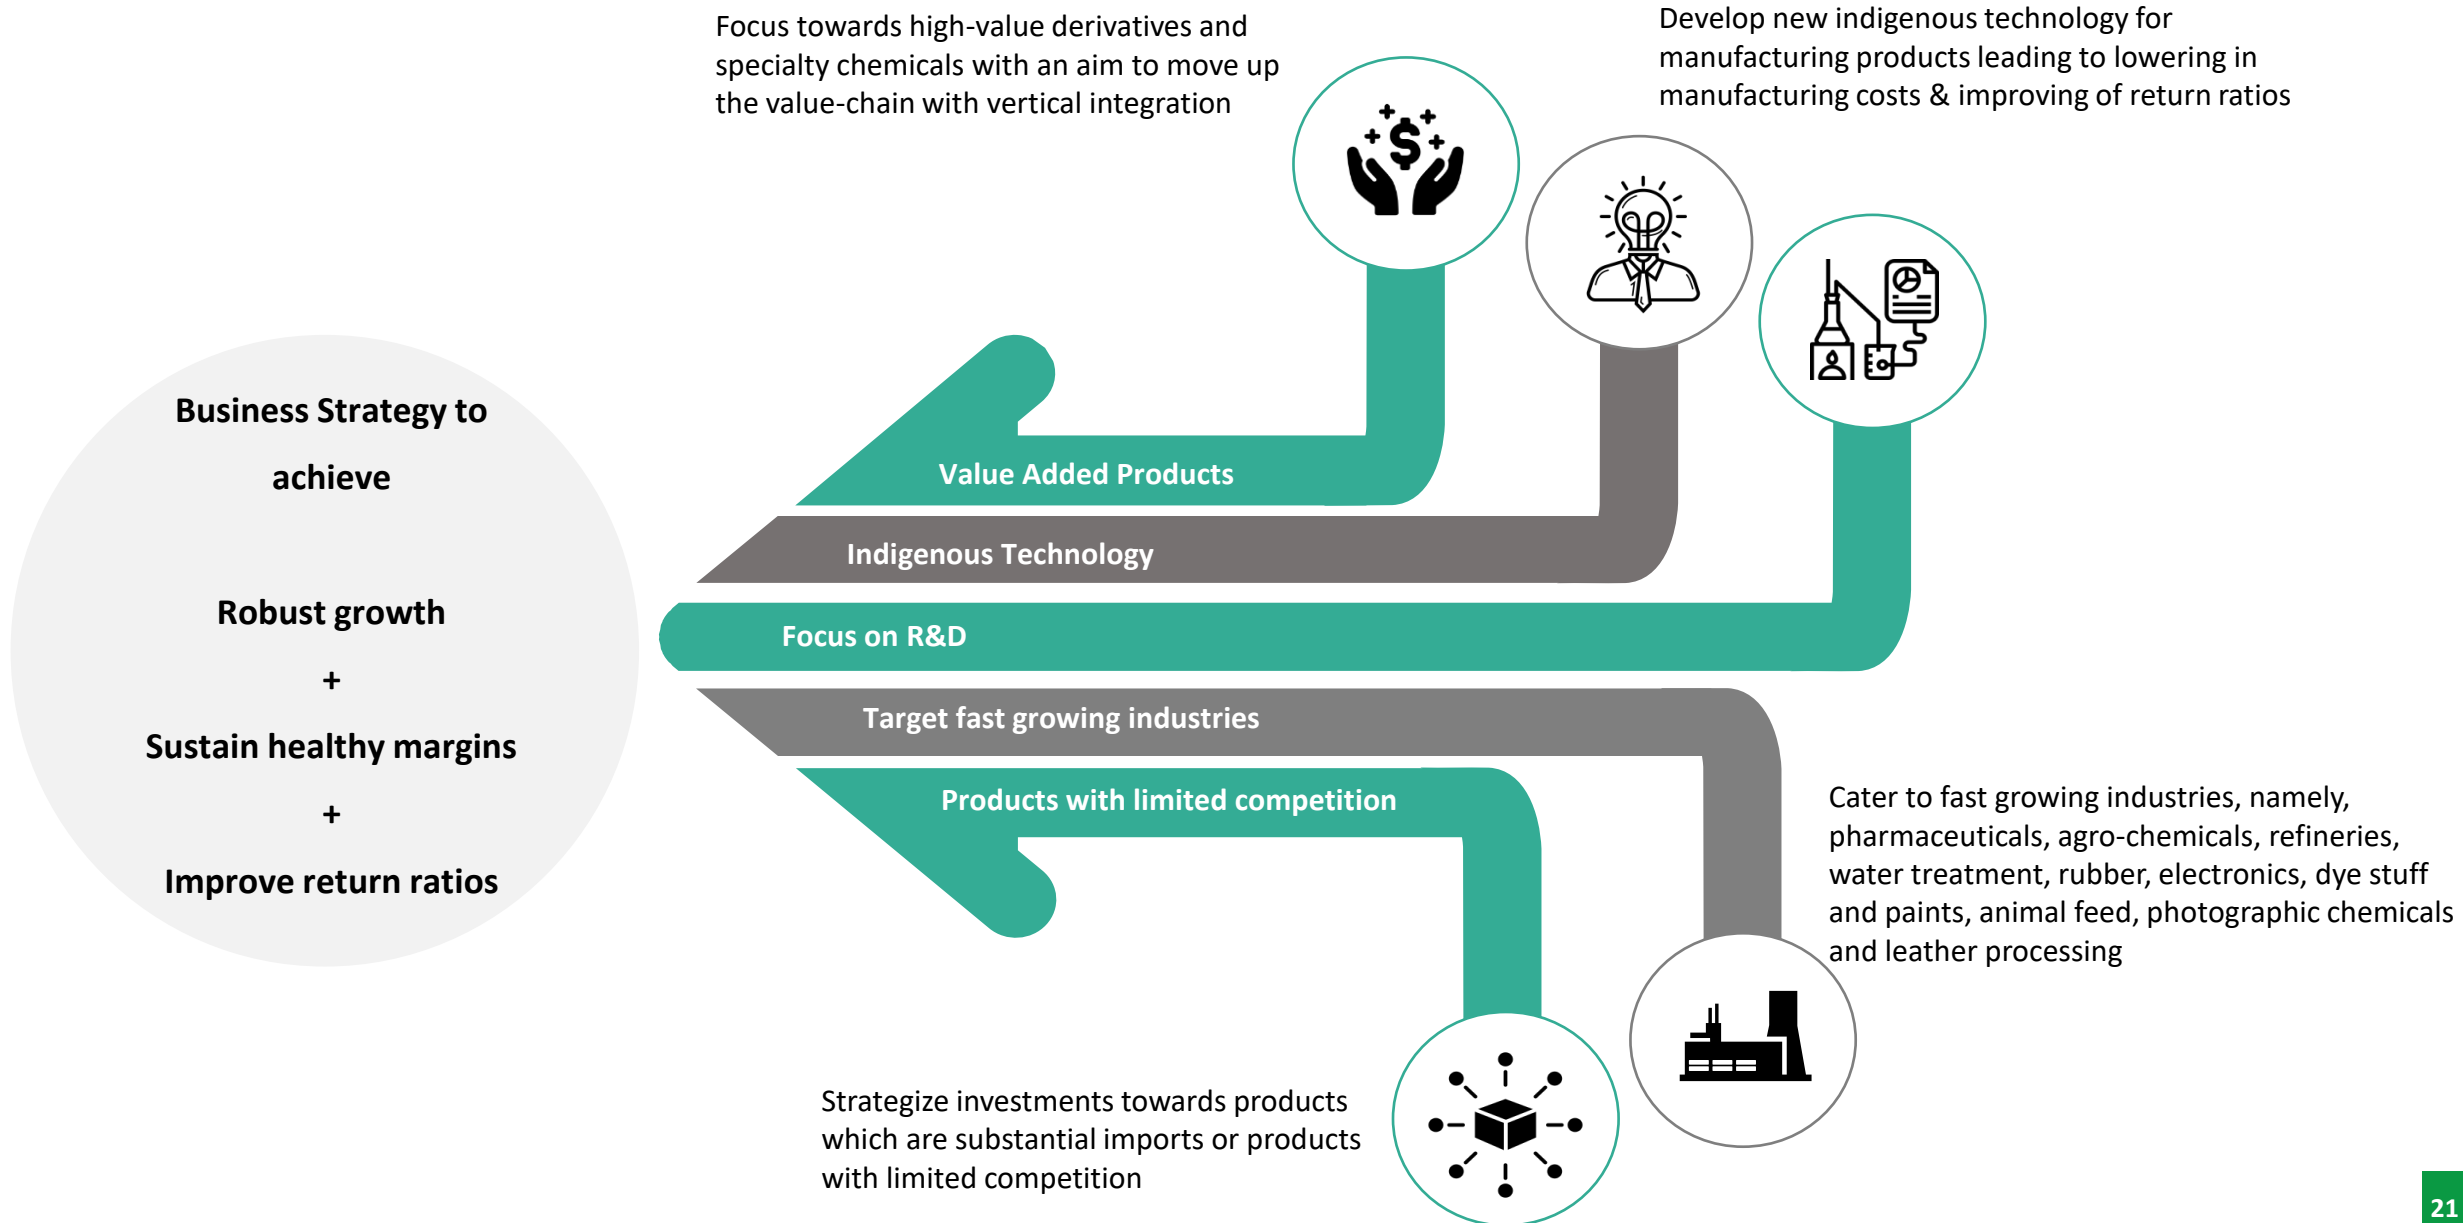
Focus towards high-value derivatives and specialty chemicals with an aim to move up the value-chain with vertical integration

Develop new indigenous technology for manufacturing products leading to lowering in manufacturing costs & improving of return ratios

Business Strategy to achieve

Robust growth

+

Sustain healthy margins

+

Improve return ratios

Value Added Products

Indigenous Technology

Focus on R&D

Target fast growing industries

Products with limited competition

Cater to fast growing industries, namely, pharmaceuticals, agro-chemicals, refineries, water treatment, rubber, electronics, dye stuff and paints, animal feed, photographic chemicals and leather processing

Strategize investments towards products which are substantial imports or products with limited competition

21